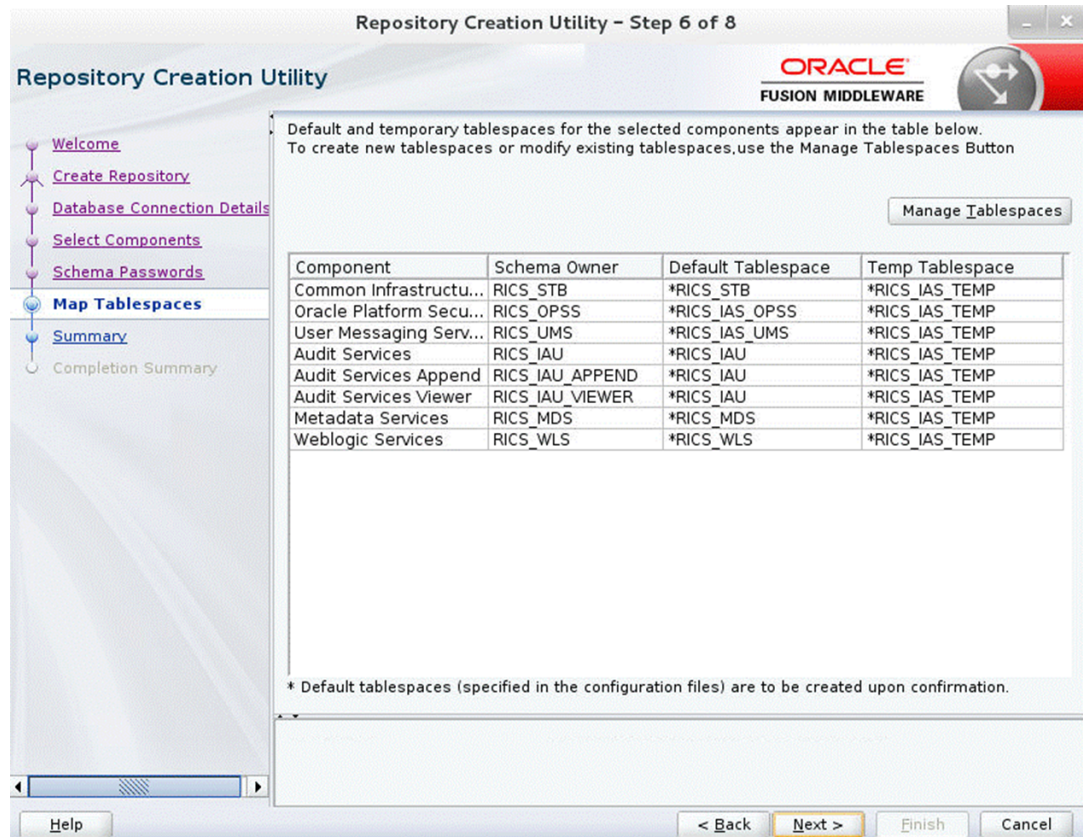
Repository Creation Utility - Step 6 of 8

Repository Creation Utility

ORACLE
FUSION MIDDLEWARE

Welcome
Create Repository
Database Connection Details
Select Components
Schema Passwords
Map Tablespaces
Summary
Completion Summary

Default and temporary tablespaces for the selected components appear in the table below.
To create new tablespaces or modify existing tablespaces,use the Manage Tablespaces Button

Manage Tablespaces

| Component | Schema Owner | Default Tablespace | Temp Tablespace |
|---|---|---|---|
| Common Infrastructu... | RICS_STB | *RICS_STB | *RICS_IAS_TEMP |
| Oracle Platform Secu... | RICS_OPSS | *RICS_IAS_OPSS | *RICS_IAS_TEMP |
| User Messaging Serv... | RICS_UMS | *RICS_IAS_UMS | *RICS_IAS_TEMP |
| Audit Services | RICS_IAU | *RICS_IAU | *RICS_IAS_TEMP |
| Audit Services Append | RICS_IAU_APPEND | *RICS_IAU | *RICS_IAS_TEMP |
| Audit Services Viewer | RICS_IAU_VIEWER | *RICS_IAU | *RICS_IAS_TEMP |
| Metadata Services | RICS_MDS | *RICS_MDS | *RICS_IAS_TEMP |
| Weblogic Services | RICS_WLS | *RICS_WLS | *RICS_IAS_TEMP |

* Default tablespaces (specified in the configuration files) are to be created upon confirmation.

Help
< Back
Next >
Finish
Cancel